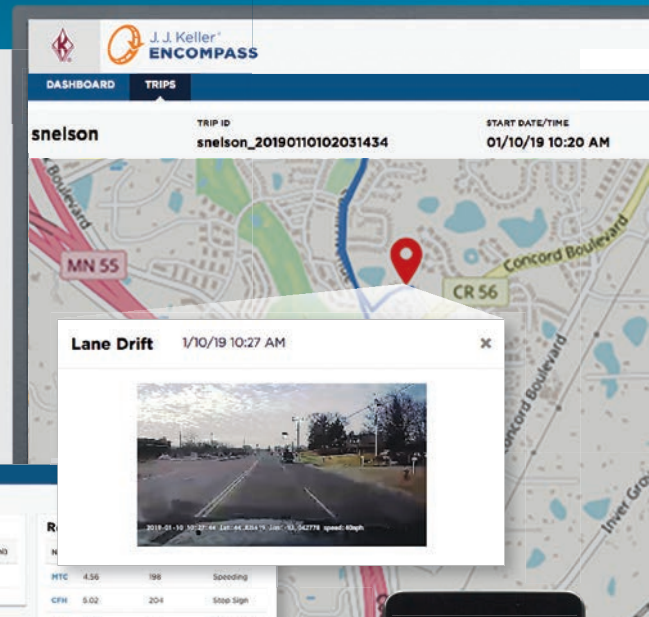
J. J. Keller®
ENCOMPASS

DASHBOARD TRIPS

snelson

TRIP ID
snelson_20190110102031434

START DATE/TIME
01/10/19 10:20 AM

MN 55

CR 56

Concord Boulevard

Concord Boulevard

Inver Gro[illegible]

Lane Drift 1/10/19 10:27 AM

×

2019-01-10 10:27:44 lat: 44.8364 lon: -93.042778 speed: 40mph

Re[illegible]

N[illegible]

| MTC | 4.56 | 198 | Speeding |
|---|---|---|---|
| CFH | 5.02 | 204 | Stop Sign |